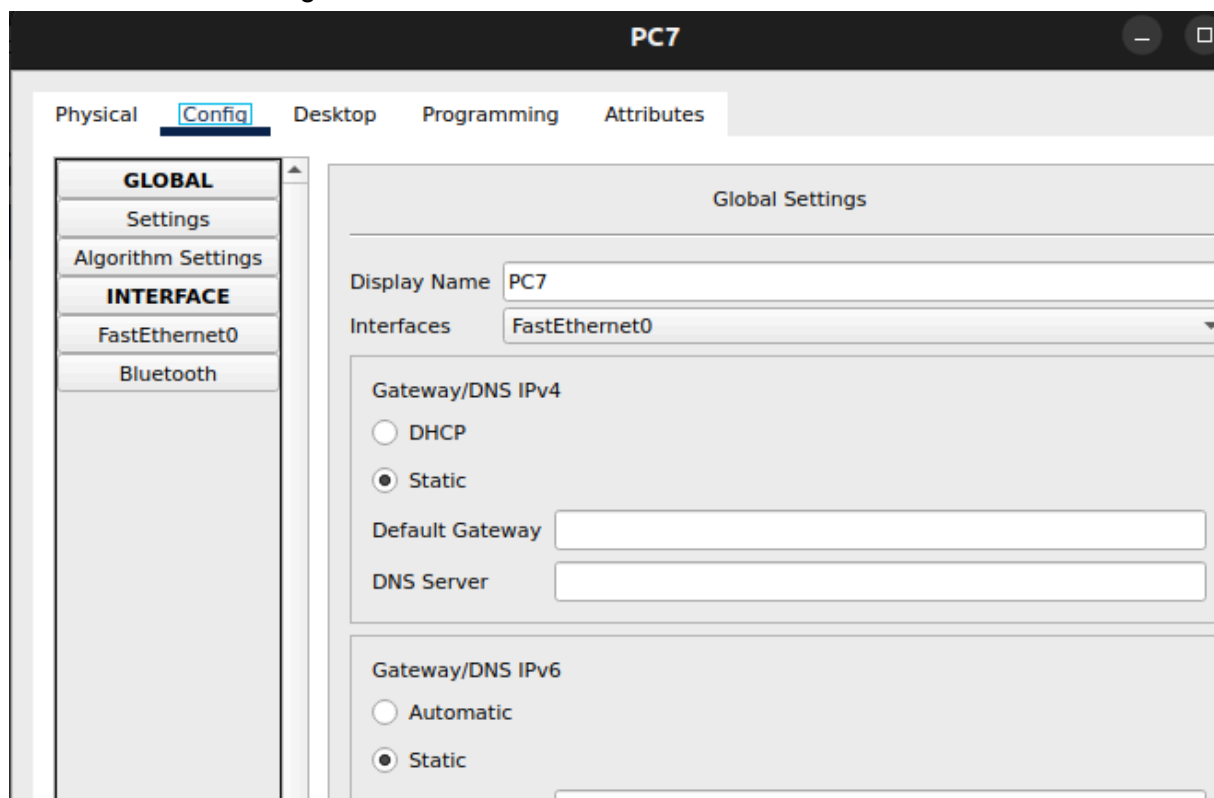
PC7

Physical Config Desktop Programming Attributes

GLOBAL
Settings
Algorithm Settings
INTERFACE
FastEthernet0
Bluetooth

Global Settings

Display Name PC7
Interfaces FastEthernet0

Gateway/DNS IPv4
DHCP
Static
Default Gateway
DNS Server

Gateway/DNS IPv6
Automatic
Static